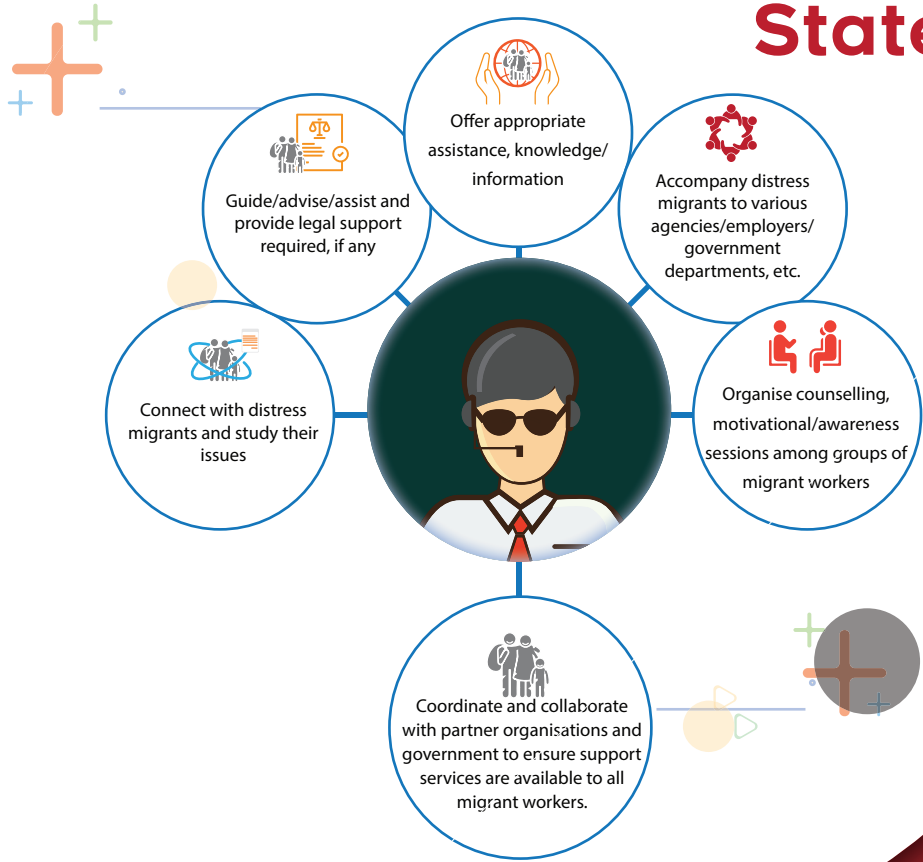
State

Offer appropriate assistance, knowledge/ information

Guide/advise/assist and provide legal support required, if any

Accompany distress migrants to various agencies/employers/ government departments, etc.

Connect with distress migrants and study their issues

Organise counselling, motivational/awareness sessions among groups of migrant workers

Coordinate and collaborate with partner organisations and government to ensure support services are available to all migrant workers.